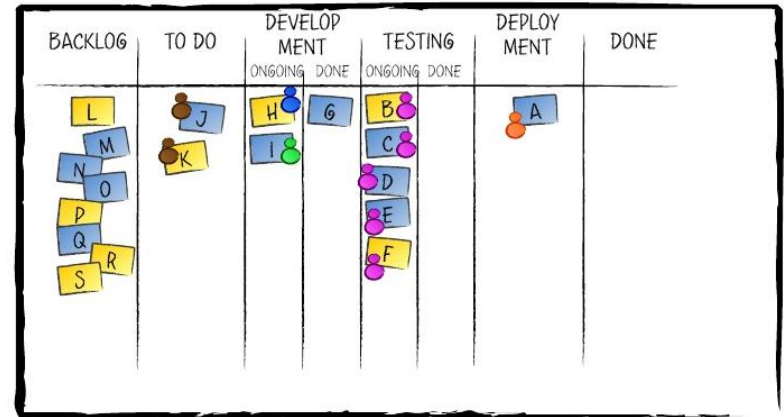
| BACKLOG | TO DO | DEVELOP MENT ONGOING | DEVELOP MENT DONE | TESTING ONGOING | TESTING DONE | DEPLOY MENT | DONE |
|---|---|---|---|---|---|---|---|
| L M N O P Q R S | J K | H I | G | B C D E F | | A | |